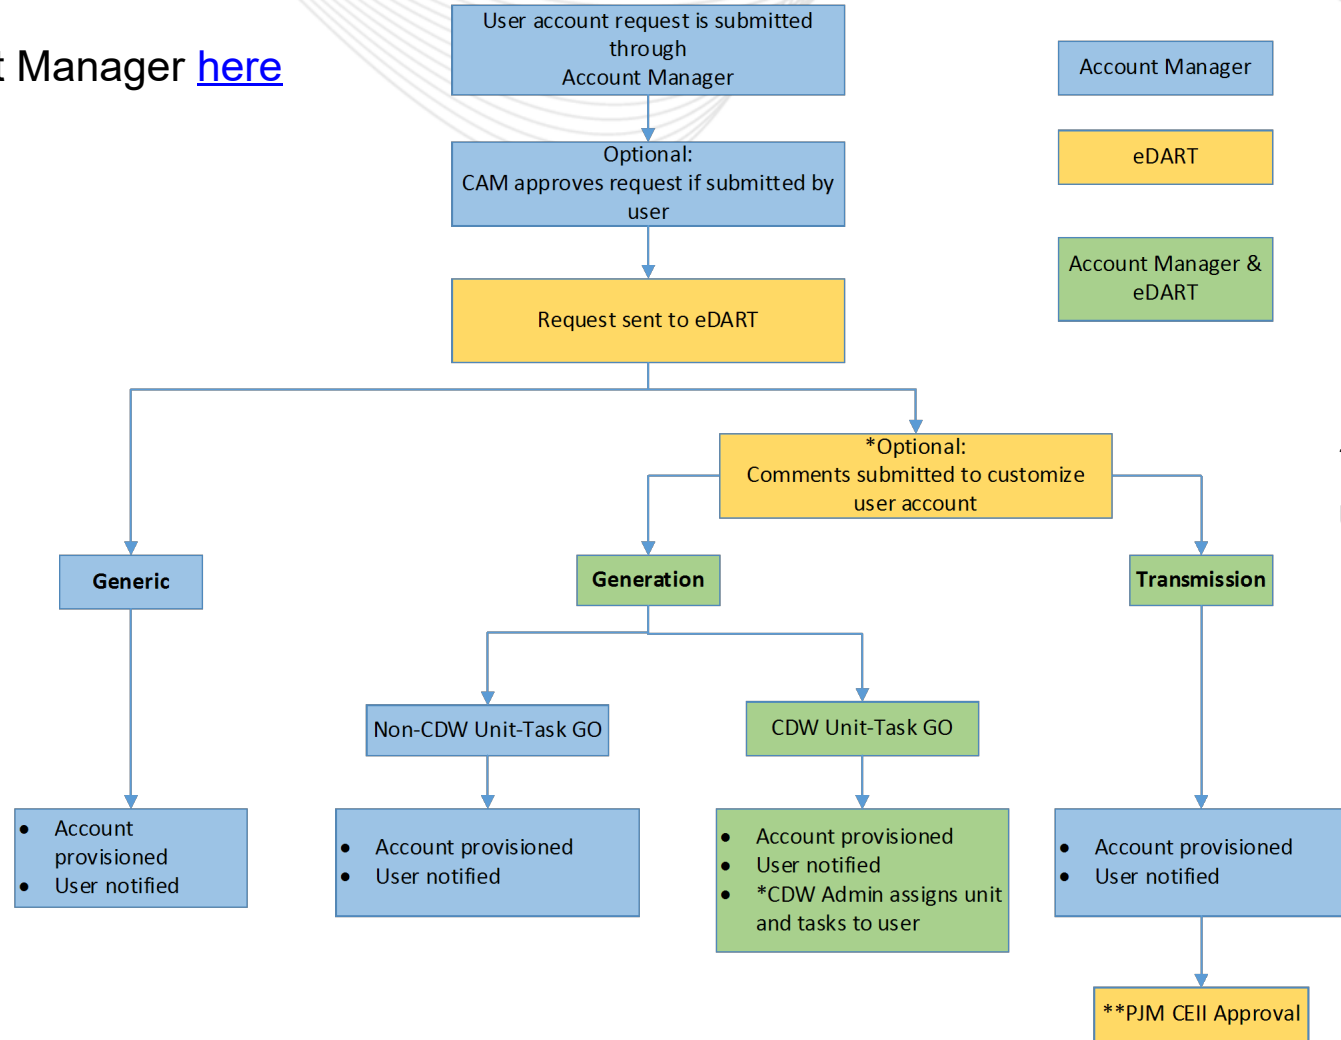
t Manager here

User account request is submitted through Account Manager

Optional:
CAM approves request if submitted by user

Request sent to eDART

Account Manager

eDART

Account Manager & eDART

*Optional:
Comments submitted to customize user account

Generic

Generation

Transmission

Non-CDW Unit-Task GO

CDW Unit-Task GO

- Account provisioned
- User notified

- Account provisioned
- User notified

- Account provisioned
- User notified
- *CDW Admin assigns unit and tasks to user

- Account provisioned
- User notified

**PJM CEII Approval